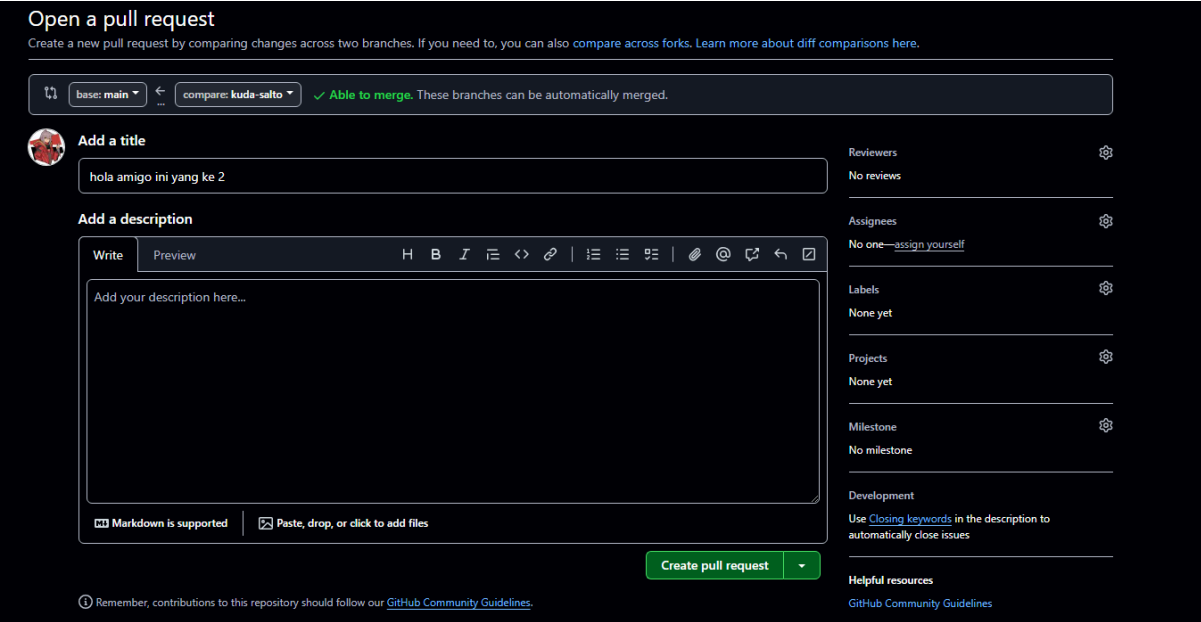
Open a pull request

Create a new pull request by comparing changes across two branches. If you need to, you can also compare across forks. Learn more about diff comparisons here.

base: main ← compare: kuda-salto ✓ Able to merge. These branches can be automatically merged.

Add a title

hola amigo ini yang ke 2

Add a description

Write Preview H B I

Add your description here...

Markdown is supported Paste, drop, or click to add files

Create pull request

Remember, contributions to this repository should follow our GitHub Community Guidelines.

Reviewers
No reviews

Assignees
No one—assign yourself

Labels
None yet

Projects
None yet

Milestone
No milestone

Development
Use Closing keywords in the description to automatically close issues

Helpful resources
GitHub Community Guidelines